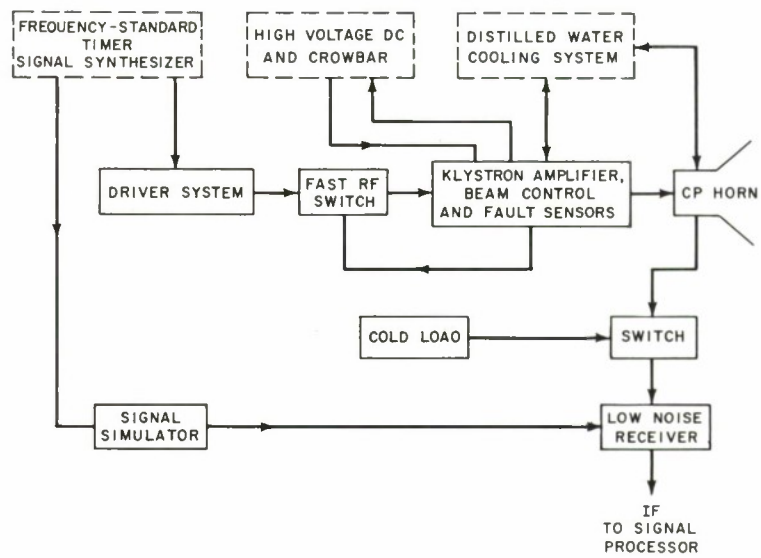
FREQUENCY-STANDARD TIMER SIGNAL SYNTHESIZER

HIGH VOLTAGE DC AND CROWBAR

DISTILLED WATER COOLING SYSTEM

DRIVER SYSTEM

FAST RF SWITCH

KLYSTRON AMPLIFIER, BEAM CONTROL AND FAULT SENSORS

CP HORN

COLD LOAO

SWITCH

SIGNAL SIMULATOR

LOW NOISE RECEIVER

IF TO SIGNAL PROCESSOR